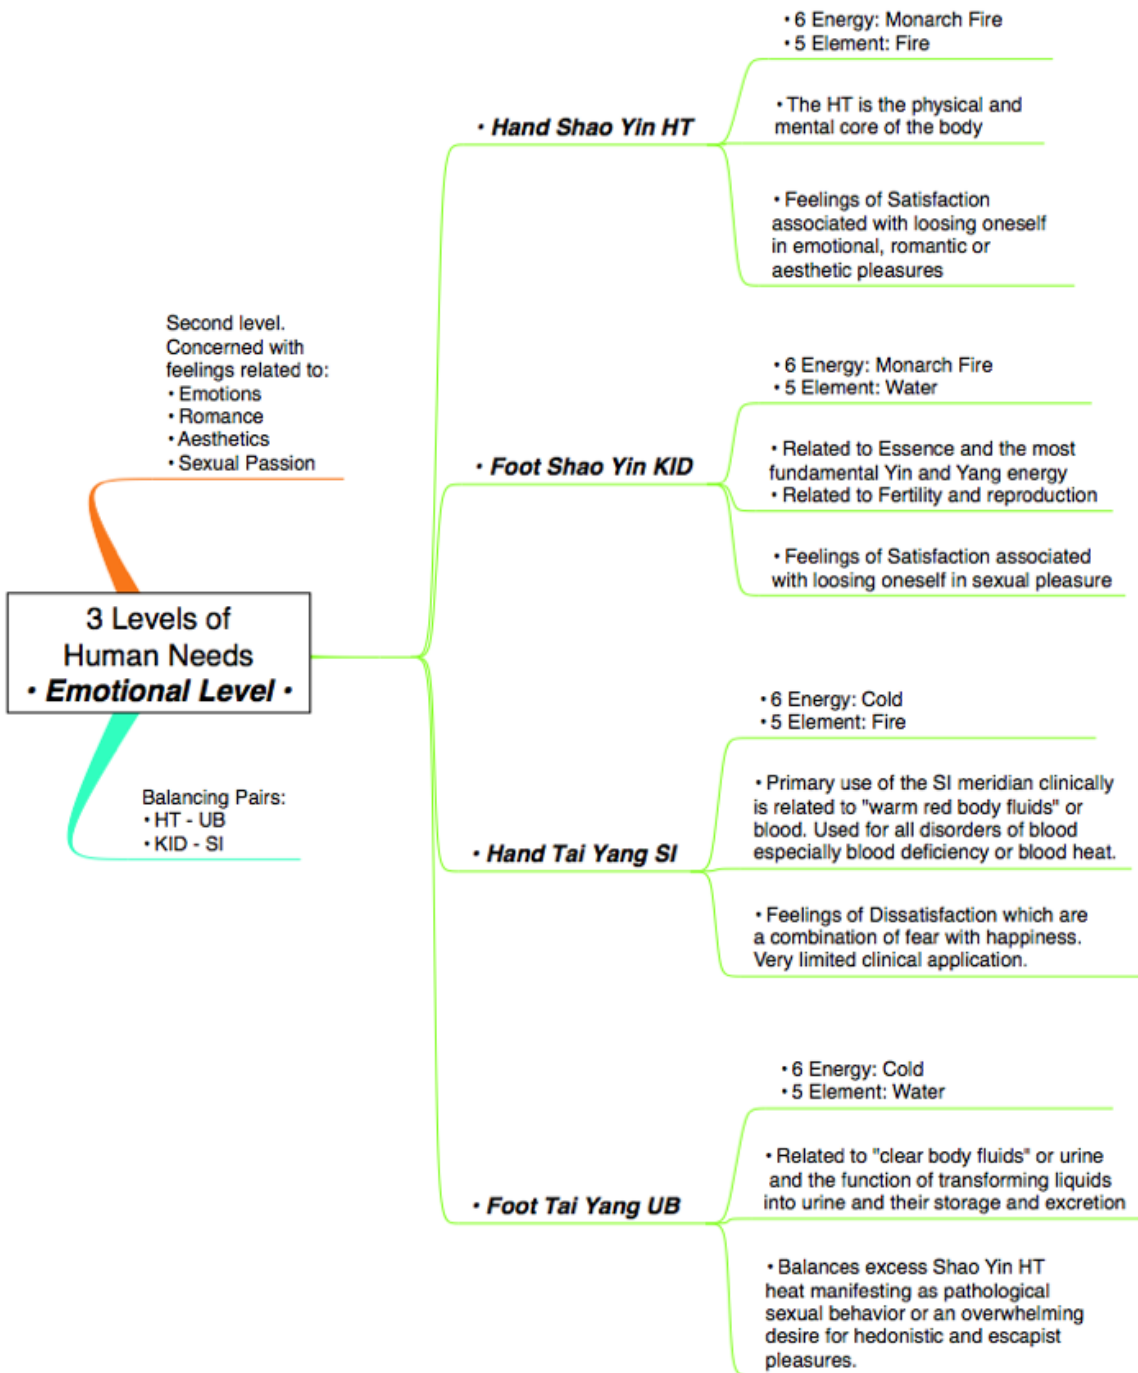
3 Levels of Human Needs
• Emotional Level •

Second level. Concerned with feelings related to:
• Emotions
• Romance
• Aesthetics
• Sexual Passion

Balancing Pairs:
• HT - UB
• KID - SI

• Hand Shao Yin HT

• 6 Energy: Monarch Fire
• 5 Element: Fire

• The HT is the physical and mental core of the body

• Feelings of Satisfaction associated with loosing oneself in emotional, romantic or aesthetic pleasures

• Foot Shao Yin KID

• 6 Energy: Monarch Fire
• 5 Element: Water

• Related to Essence and the most fundamental Yin and Yang energy
• Related to Fertility and reproduction

• Feelings of Satisfaction associated with loosing oneself in sexual pleasure

• Hand Tai Yang SI

• 6 Energy: Cold
• 5 Element: Fire

• Primary use of the SI meridian clinically is related to "warm red body fluids" or blood. Used for all disorders of blood especially blood deficiency or blood heat.

• Feelings of Dissatisfaction which are a combination of fear with happiness. Very limited clinical application.

• Foot Tai Yang UB

• 6 Energy: Cold
• 5 Element: Water

• Related to "clear body fluids" or urine and the function of transforming liquids into urine and their storage and excretion

• Balances excess Shao Yin HT heat manifesting as pathological sexual behavior or an overwhelming desire for hedonistic and escapist pleasures.